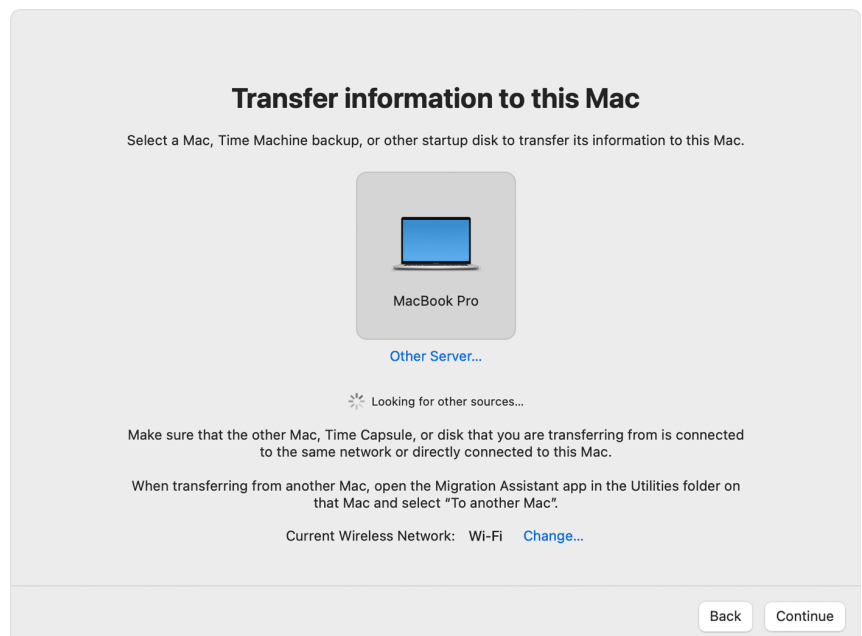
Transfer information to this Mac

Select a Mac, Time Machine backup, or other startup disk to transfer its information to this Mac.

MacBook Pro

Other Server...

Looking for other sources...

Make sure that the other Mac, Time Capsule, or disk that you are transferring from is connected to the same network or directly connected to this Mac.

When transferring from another Mac, open the Migration Assistant app in the Utilities folder on that Mac and select "To another Mac".

Current Wireless Network: Wi-Fi Change...

Back Continue